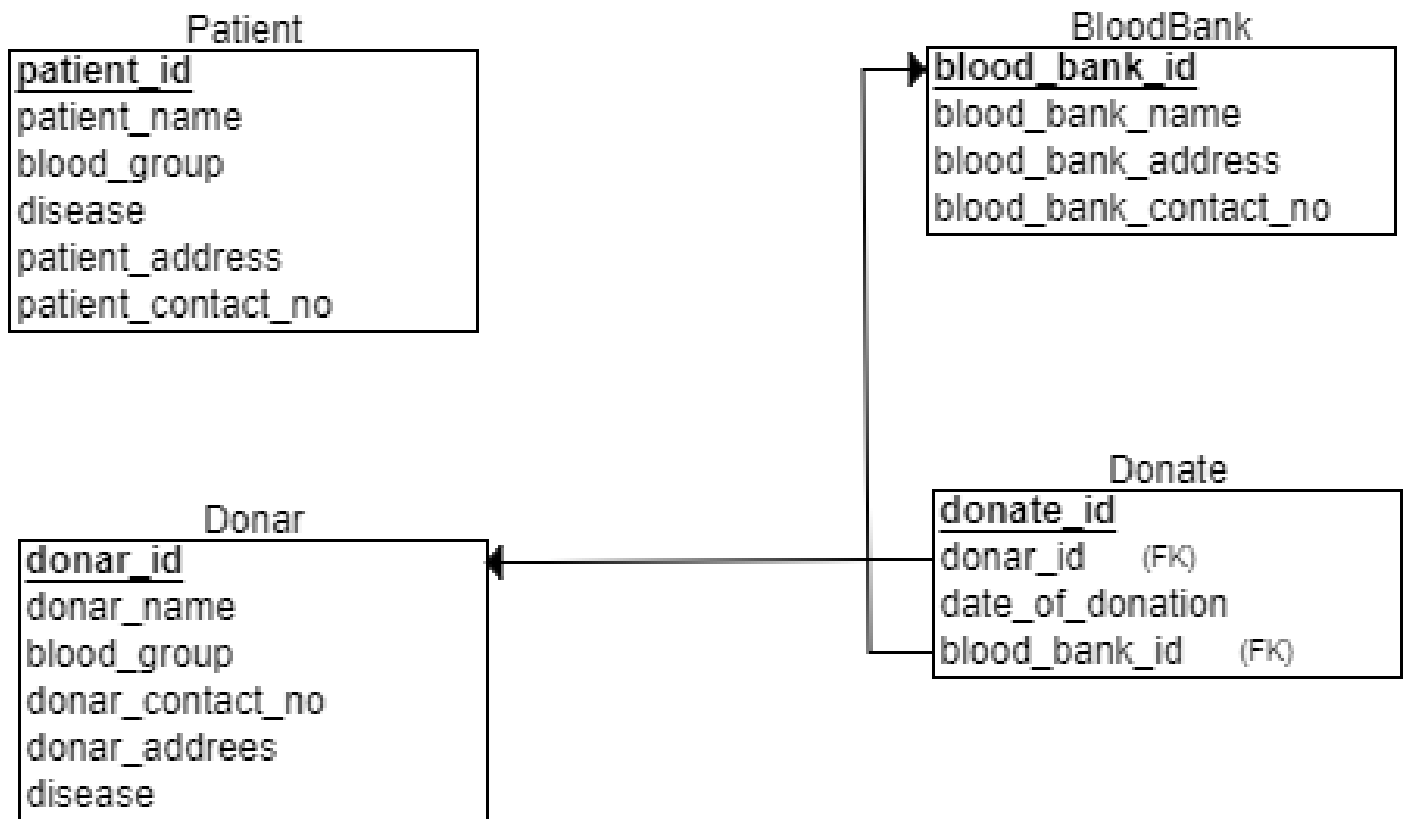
Patient
patient_id
patient_name
blood_group
disease
patient_address
patient_contact_no

BloodBank
blood_bank_id
blood_bank_name
blood_bank_address
blood_bank_contact_no

Donar
donar_id
donar_name
blood_group
donar_contact_no
donar_addrees
disease

Donate
donate_id
donar_id (FK)
date_of_donation
blood_bank_id (FK)